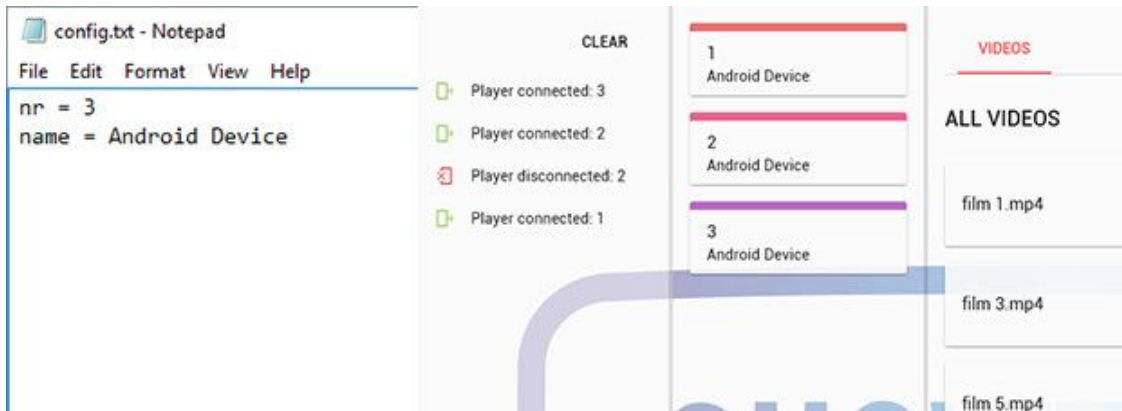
config.txt - Notepad

File Edit Format View Help

nr = 3
name = Android Device

CLEAR

Player connected: 3

Player connected: 2

Player disconnected: 2

Player connected: 1

1
Android Device

2
Android Device

3
Android Device

VIDEOS

ALL VIDEOS

film 1.mp4

film 3.mp4

film 5.mp4